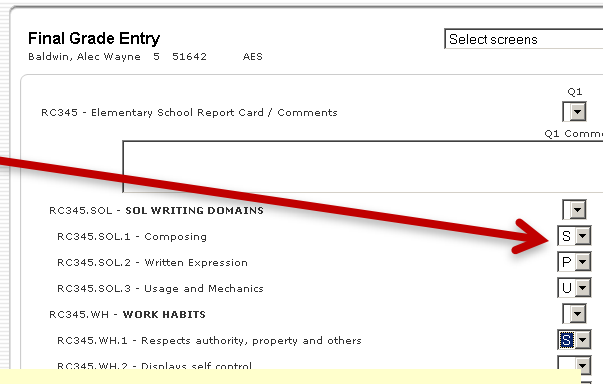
Final Grade Entry
Baldwin, Alec Wayne 5 51642 AES

Select screens

RC345 - Elementary School Report Card / Comments

Q1

Q1 Comme

RC345.SOL - SOL WRITING DOMAINS

RC345.SOL.1 - Composing
S

RC345.SOL.2 - Written Expression
P

RC345.SOL.3 - Usage and Mechanics
U

RC345.WH - WORK HABITS

RC345.WH.1 - Respects authority, property and others
S

RC345.WH.2 - Displays self control